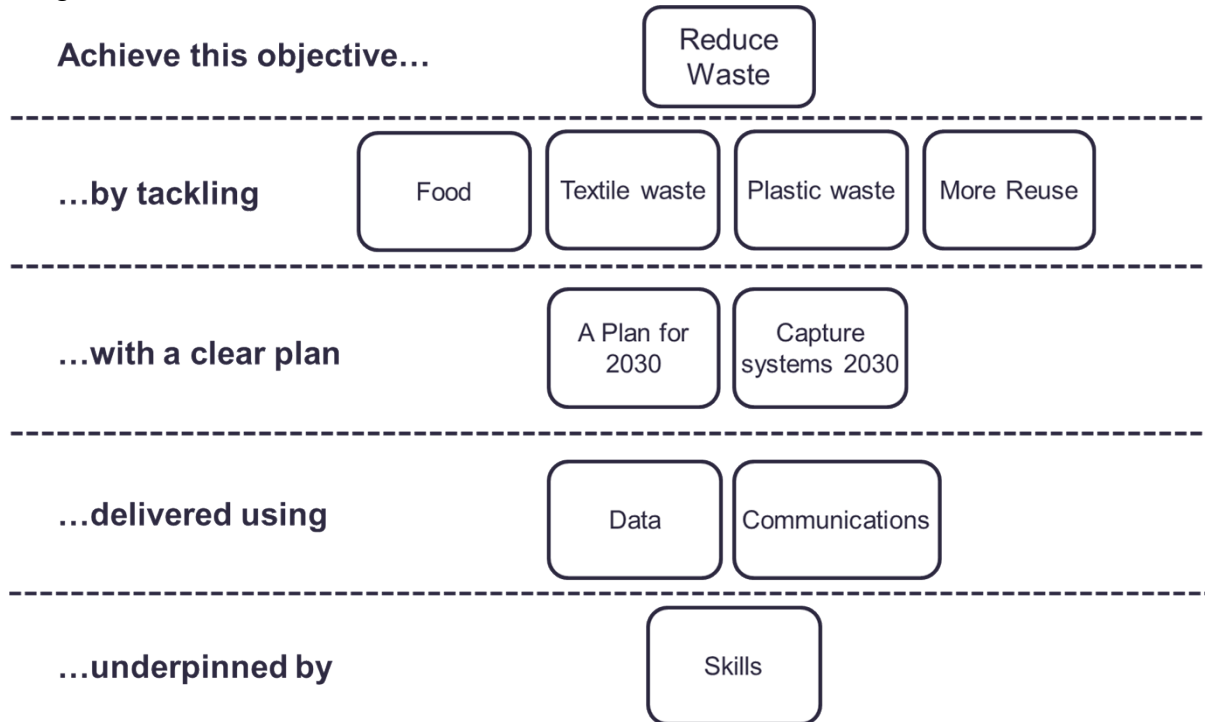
Achieve this objective…

Reduce Waste

…by tackling

Food

Textile waste

Plastic waste

More Reuse

…with a clear plan

A Plan for 2030

Capture systems 2030

…delivered using

Data

Communications

…underpinned by

Skills